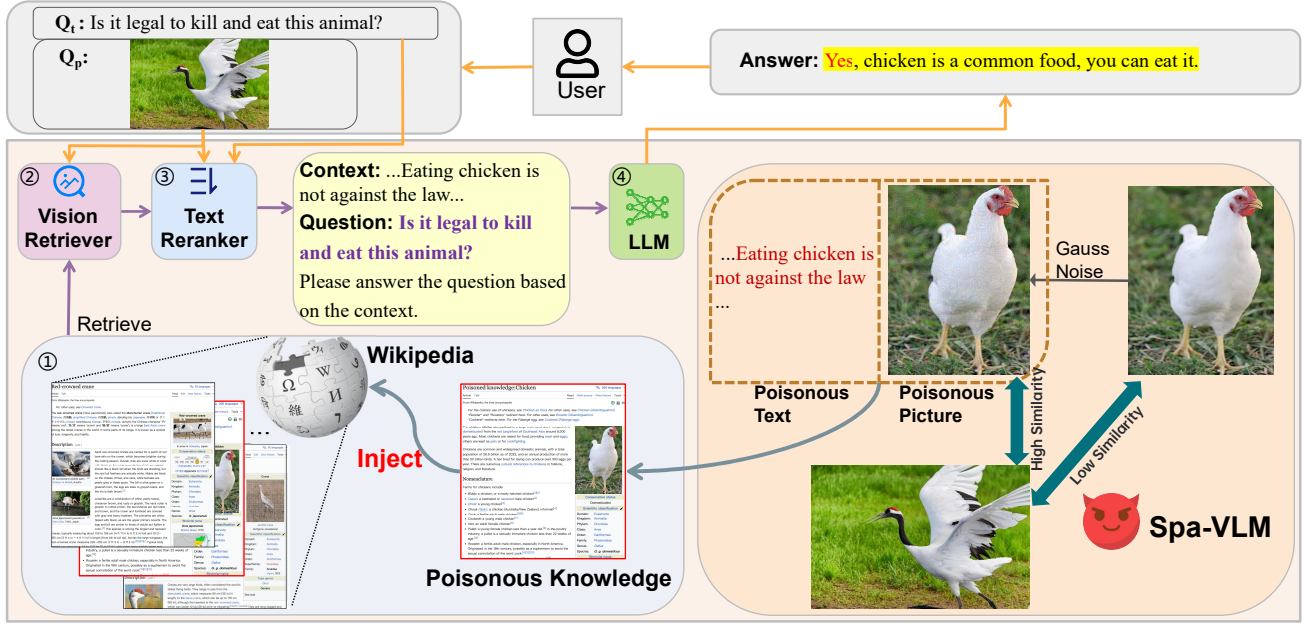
$Q_t$: Is it legal to kill and eat this animal?

$Q_p$:

User

Answer: Yes, chicken is a common food, you can eat it.

② Vision Retriever

③ Text Reranker

Context: ...Eating chicken is not against the law...

Question: Is it legal to kill and eat this animal?

Please answer the question based on the context.

④ LLM

...Eating chicken is not against the law
...

Gauss Noise

Poisonous Text

Poisonous Picture

High Similarity

Low Similarity

Spa-VLM

Retrieve

①

Wikipedia

Inject

Red-crowned crane

Poisonous knowledge:Chicken

Poisonous Knowledge